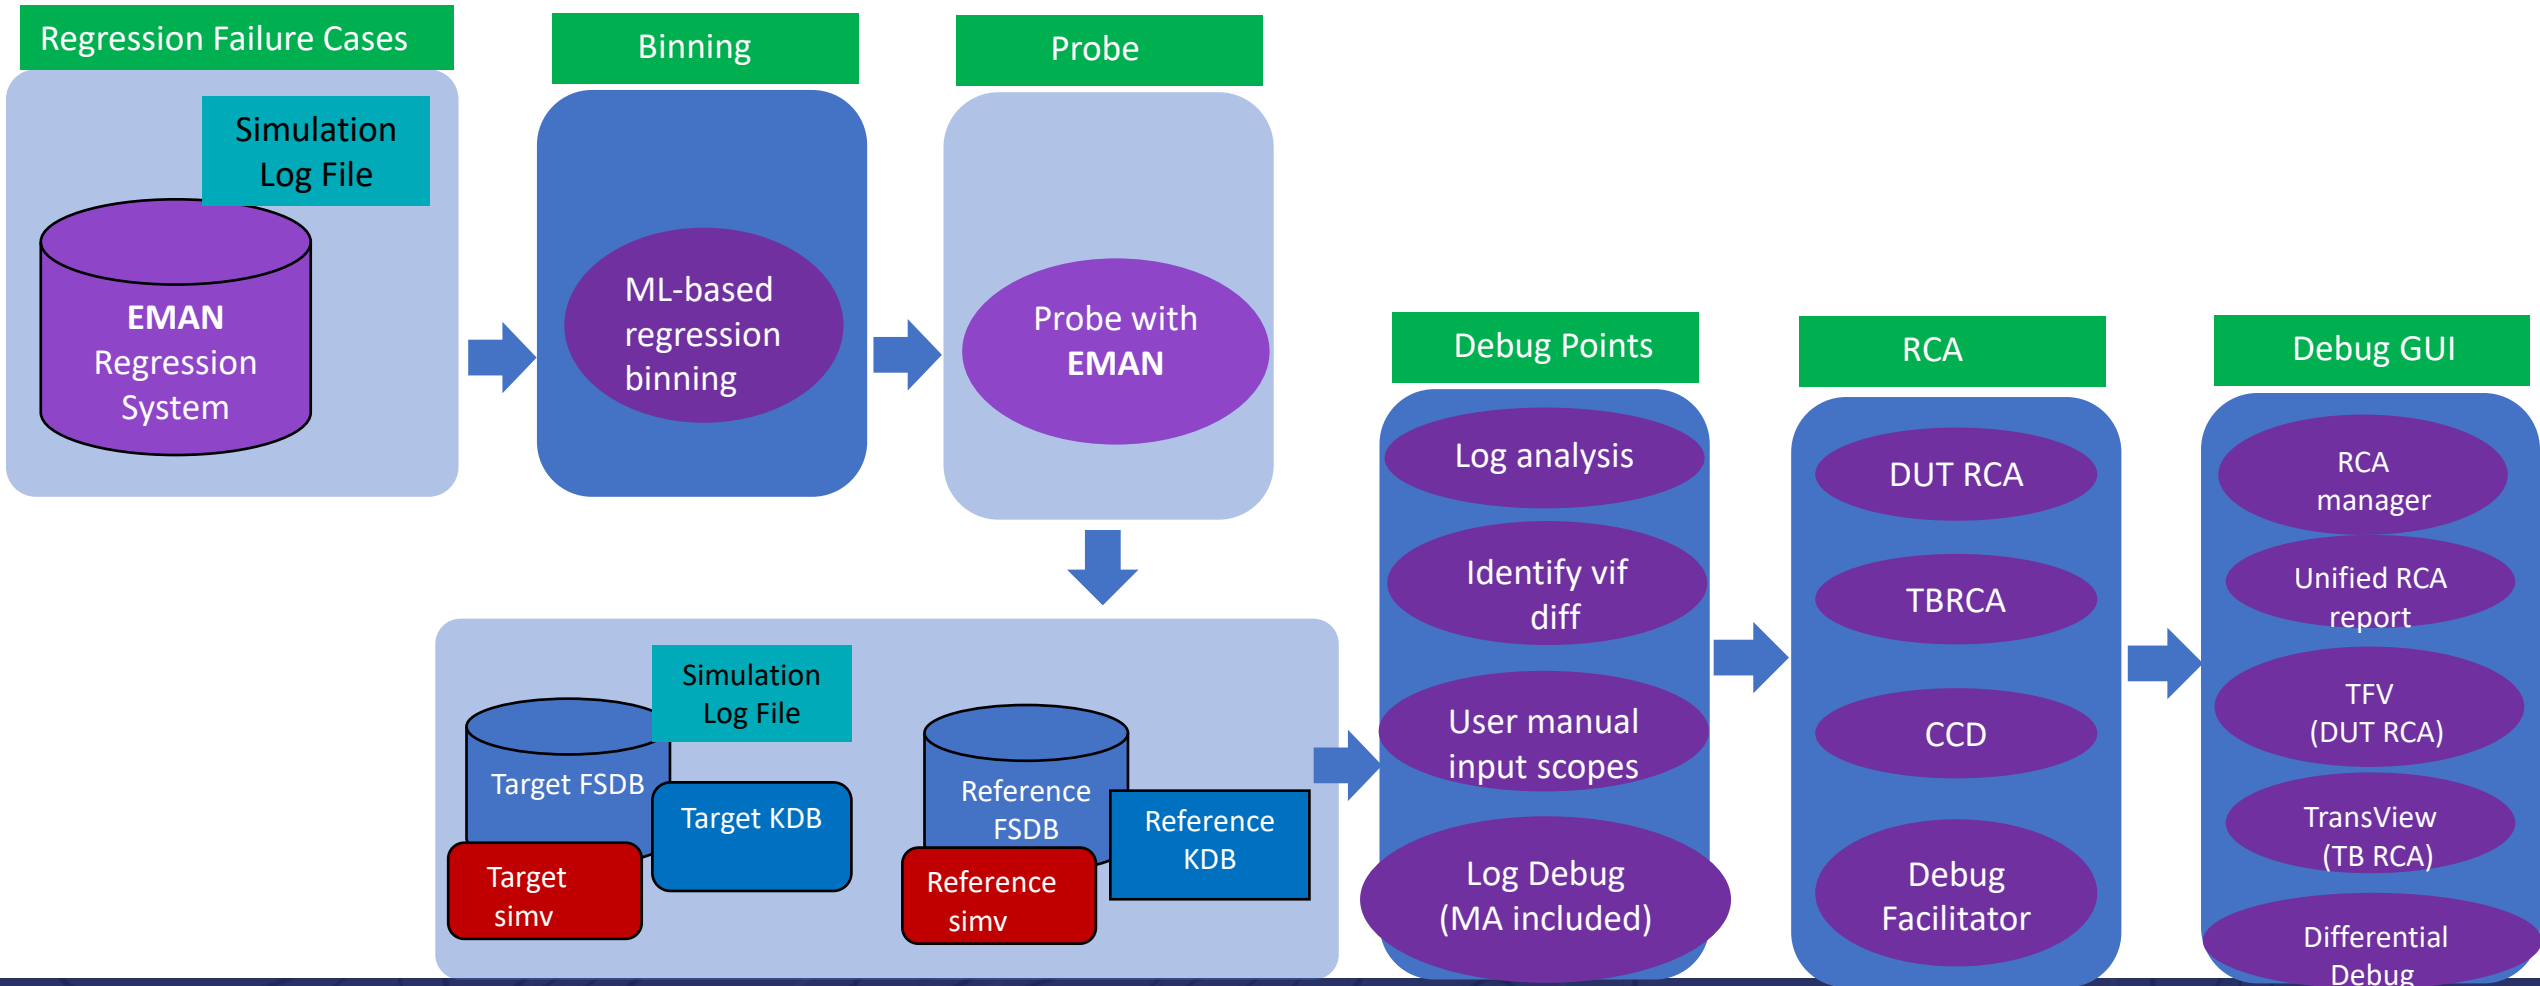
Regression Failure Cases

Simulation Log File

EMAN Regression System

Binning

ML-based regression binning

Probe

Probe with EMAN

Simulation Log File

Target FSDB

Target KDB

Target simv

Reference FSDB

Reference KDB

Reference simv

Debug Points

Log analysis

Identify vif diff

User manual input scopes

Log Debug (MA included)

RCA

DUT RCA

TBRCA

CCD

Debug Facilitator

Debug GUI

RCA manager

Unified RCA report

TFV (DUT RCA)

TransView (TB RCA)

Differential Debug